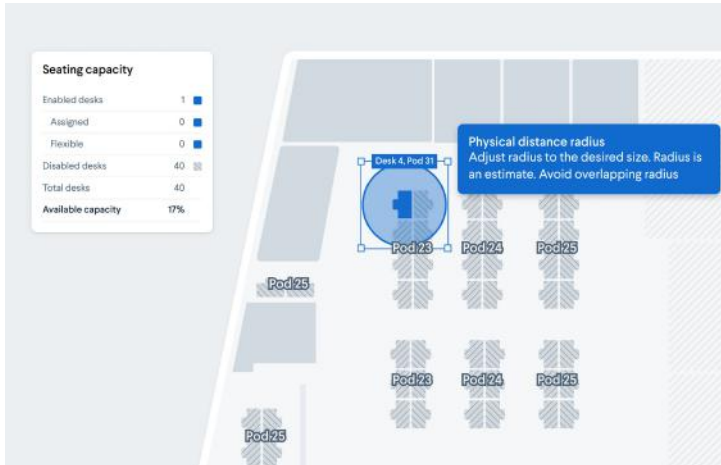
Seating capacity

| | | |
|---|---|---|
| Enabled desks | 1 | |
| Assigned | 0 | |
| Flexible | 0 | |
| Disabled desks | 40 | |
| Total desks | 40 | |
| Available capacity | 17% | |

Physical distance radius
Adjust radius to the desired size. Radius is an estimate. Avoid overlapping radius

Desk 4, Pod 31

Pod 23
Pod 24
Pod 25
Pod 25
Pod 23
Pod 24
Pod 25
Pod 25